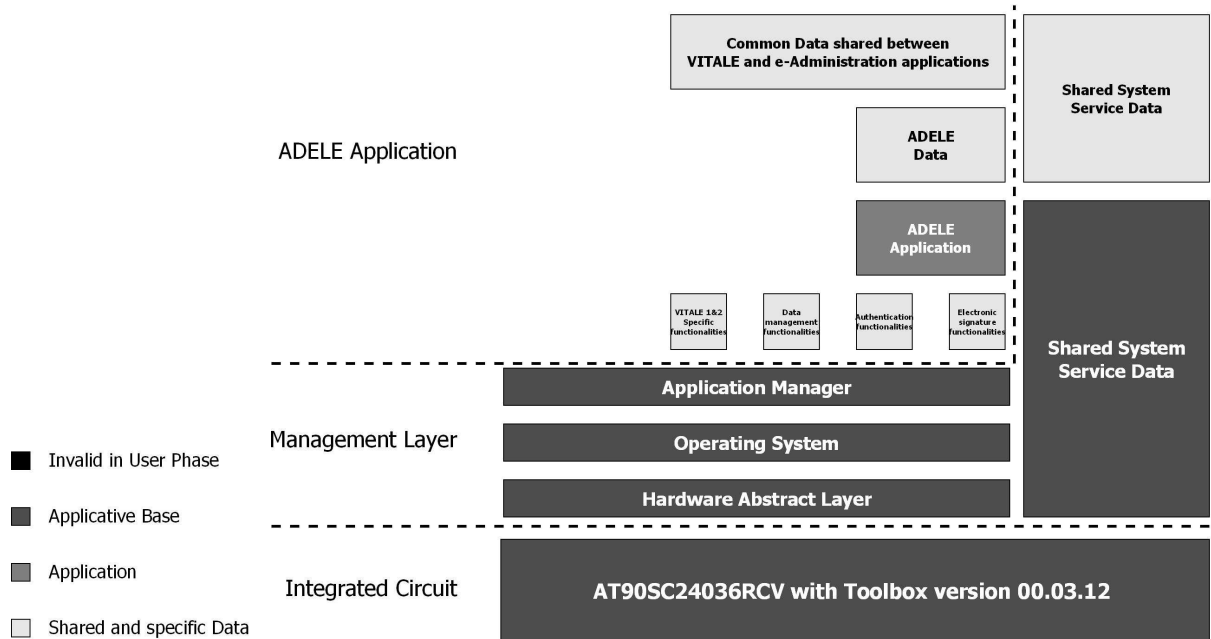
Common Data shared between VITALE and e-Administration applications

Shared System Service Data

ADELE Application

ADELE Data

ADELE Application

VITALE 1&2 Specific functionalities

Data management functionalities

Authentication functionalities

Electronic signature functionalities

Shared System Service Data

Application Manager

Management Layer

Operating System

Hardware Abstract Layer

Invalid in User Phase

Applicative Base

Application

Shared and specific Data

Integrated Circuit

AT90SC24036RCV with Toolbox version 00.03.12